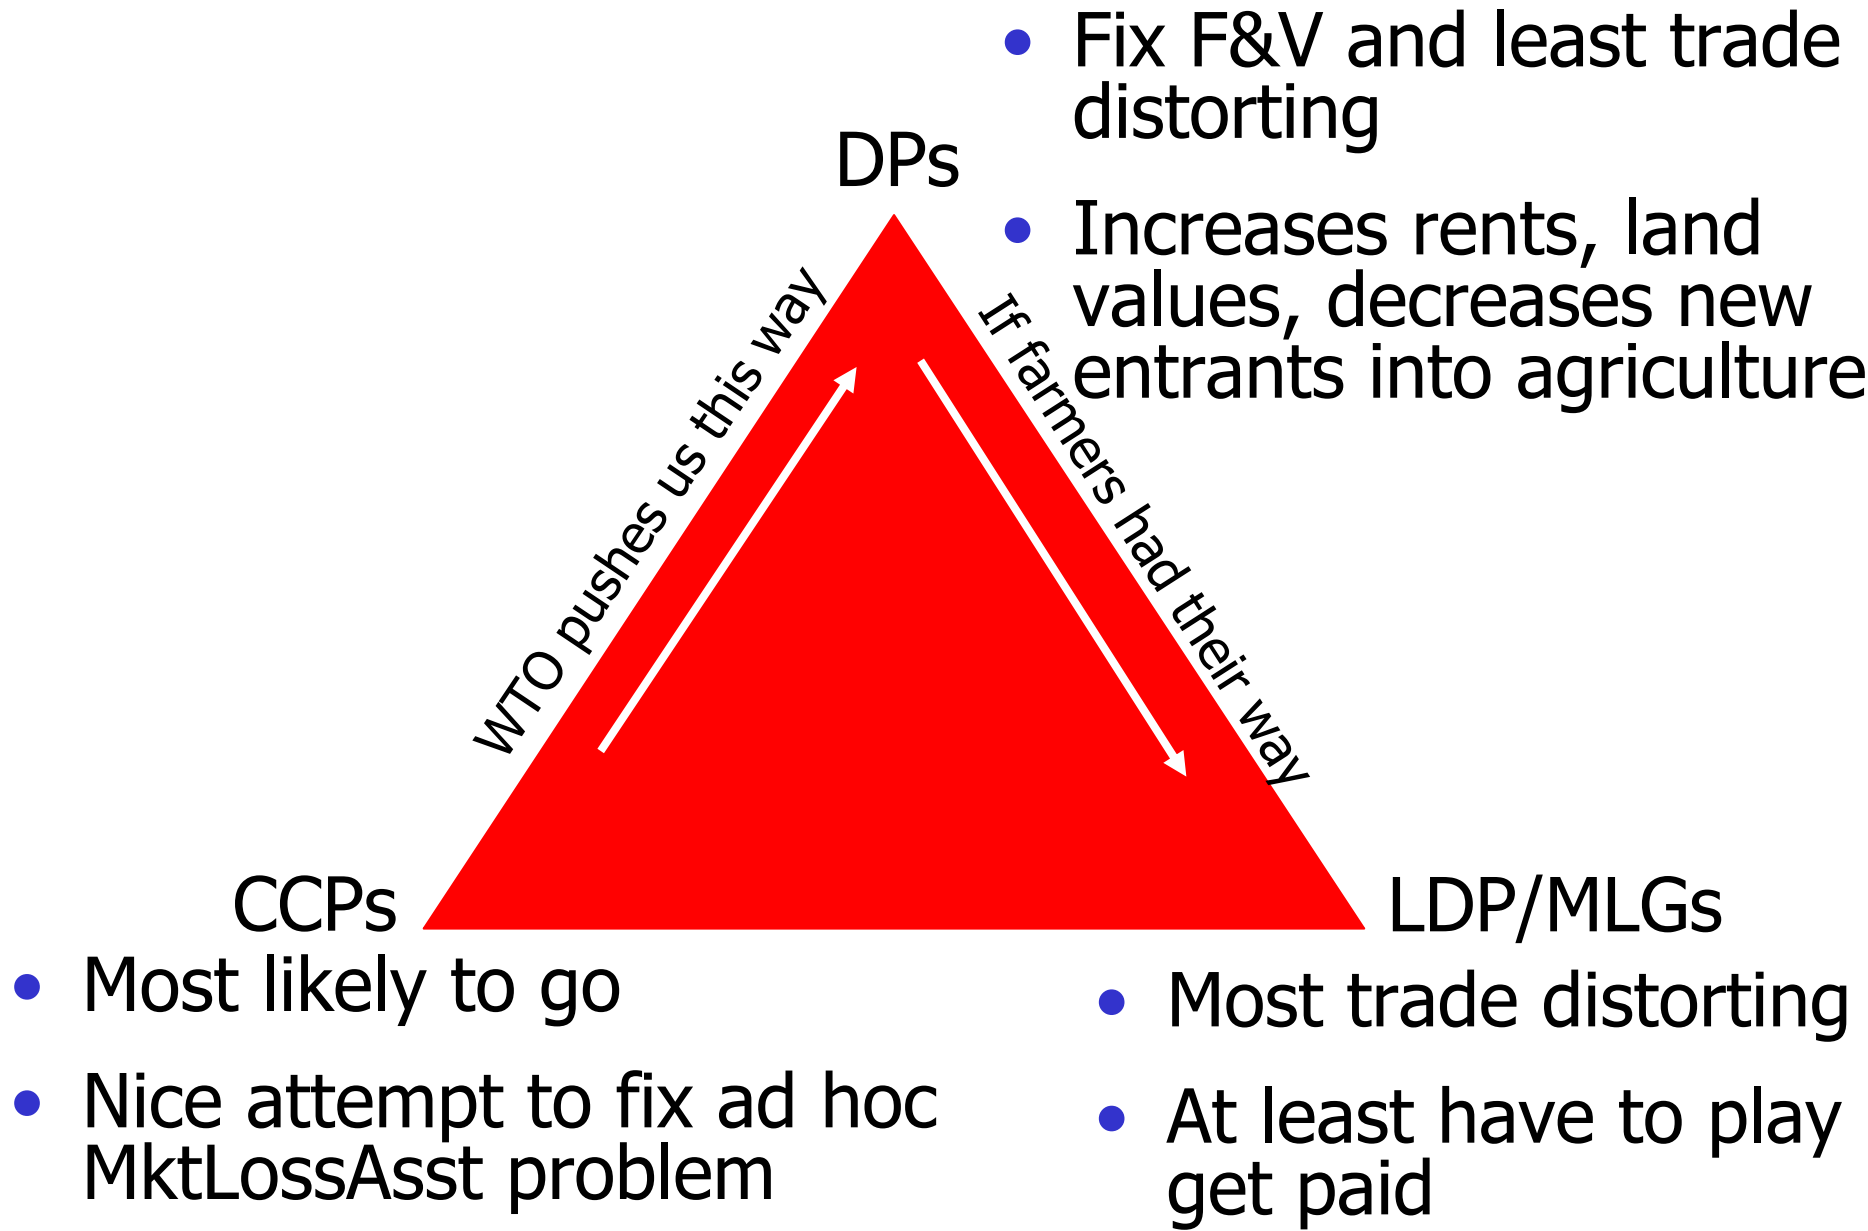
- Fix F&V and least trade distorting
- Increases rents, land values, decreases new entrants into agriculture

DPs

WTO pushes us this way

If farmers had their way

CCPs

LDP/MLGs

- Most likely to go
- Nice attempt to fix ad hoc MktLossAsst problem

- Most trade distorting
- At least have to play get paid